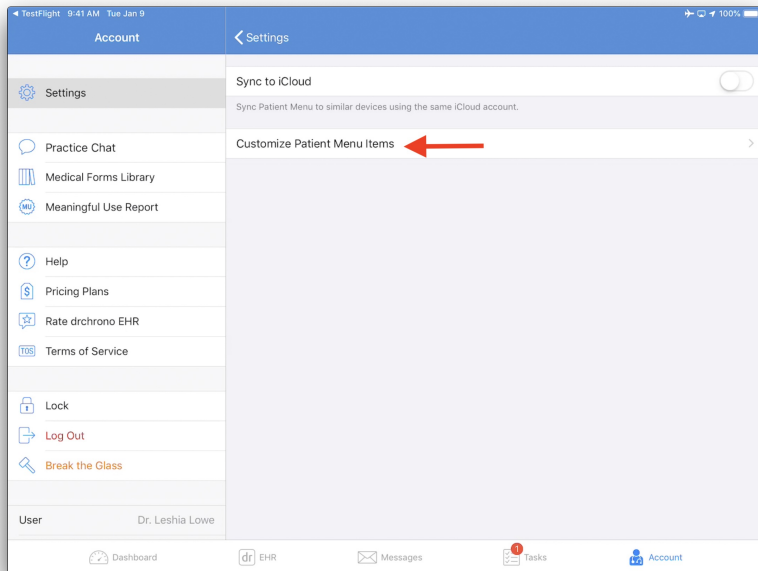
◄ TestFlight 9:41 AM Tue Jan 9

100%

Account

Settings

Settings

Practice Chat

Medical Forms Library

MU

Meaningful Use Report

Help

Pricing Plans

Rate drchrono EHR

TOS

Terms of Service

Lock

Log Out

Break the Glass

User

Dr. Leshia Lowe

Sync to iCloud

Sync Patient Menu to similar devices using the same iCloud account.

Customize Patient Menu Items

Dashboard

dr

EHR

Messages

1

Tasks

Account